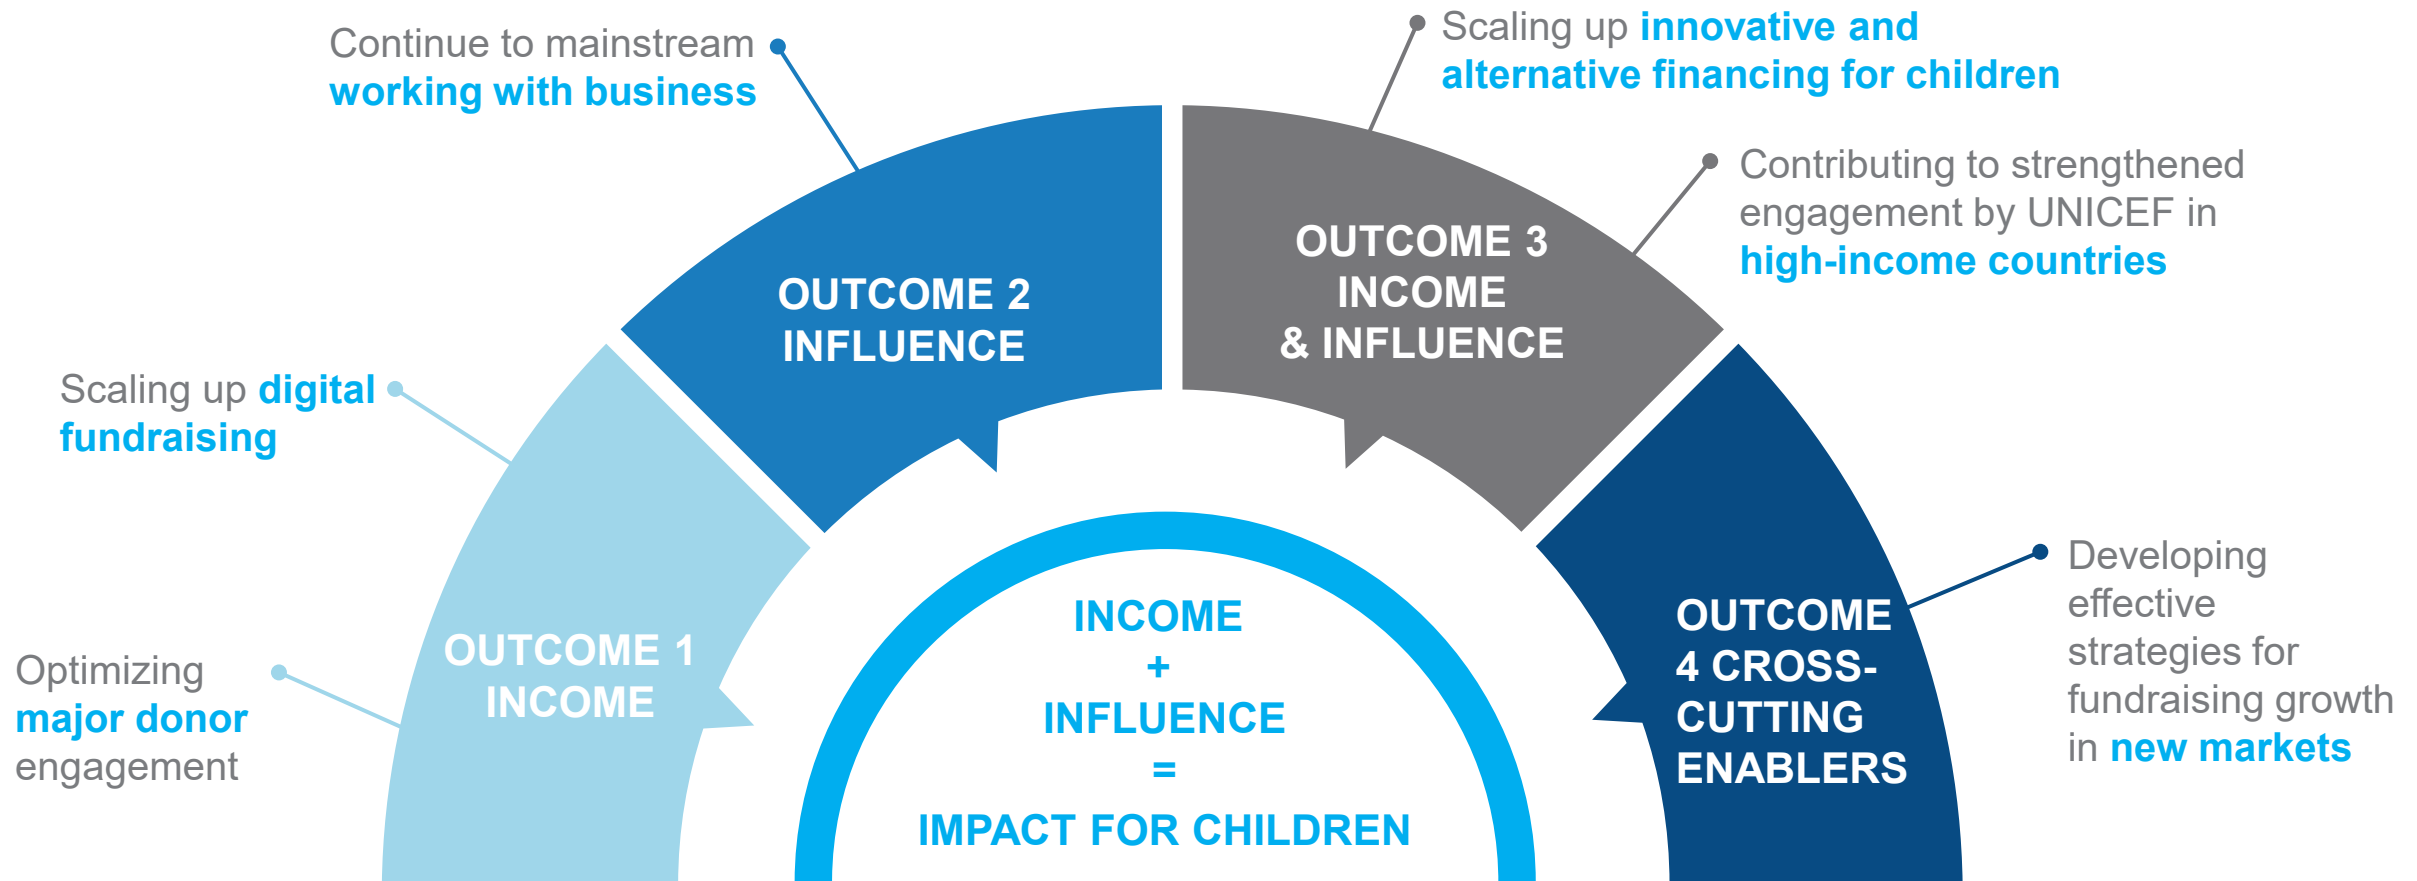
Continue to mainstream working with business

Scaling up innovative and alternative financing for children

Contributing to strengthened engagement by UNICEF in high-income countries

Scaling up digital fundraising

Optimizing major donor engagement

Developing effective strategies for fundraising growth in new markets

OUTCOME 2 INFLUENCE

OUTCOME 3 INCOME & INFLUENCE

OUTCOME 1 INCOME

OUTCOME 4 CROSS-CUTTING ENABLERS

INCOME
+
INFLUENCE
=
IMPACT FOR CHILDREN